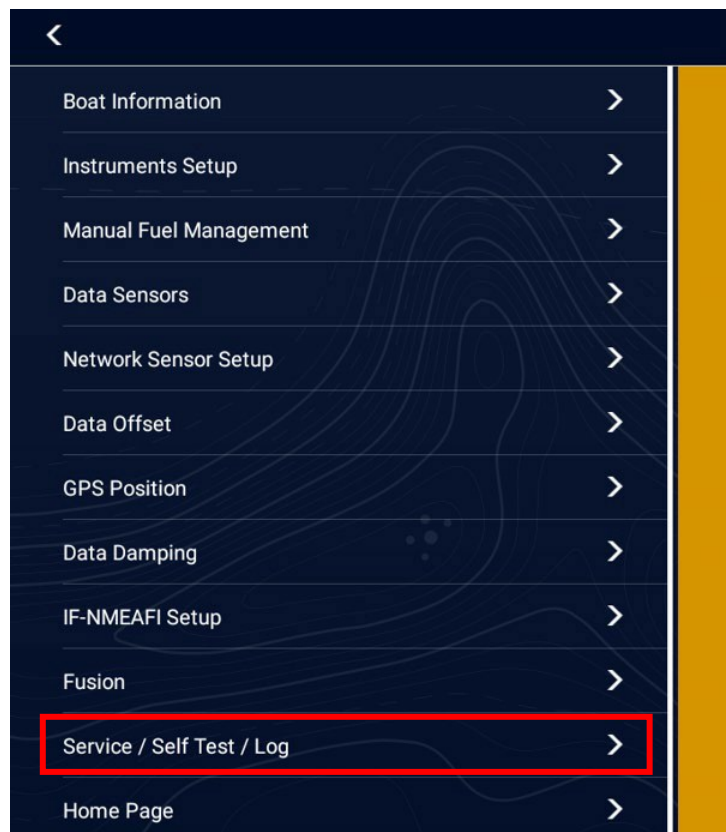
<

Boat Information >

Instruments Setup >

Manual Fuel Management >

Data Sensors >

Network Sensor Setup >

Data Offset >

GPS Position >

Data Damping >

IF-NMEAFI Setup >

Fusion >

Service / Self Test / Log >

Home Page >